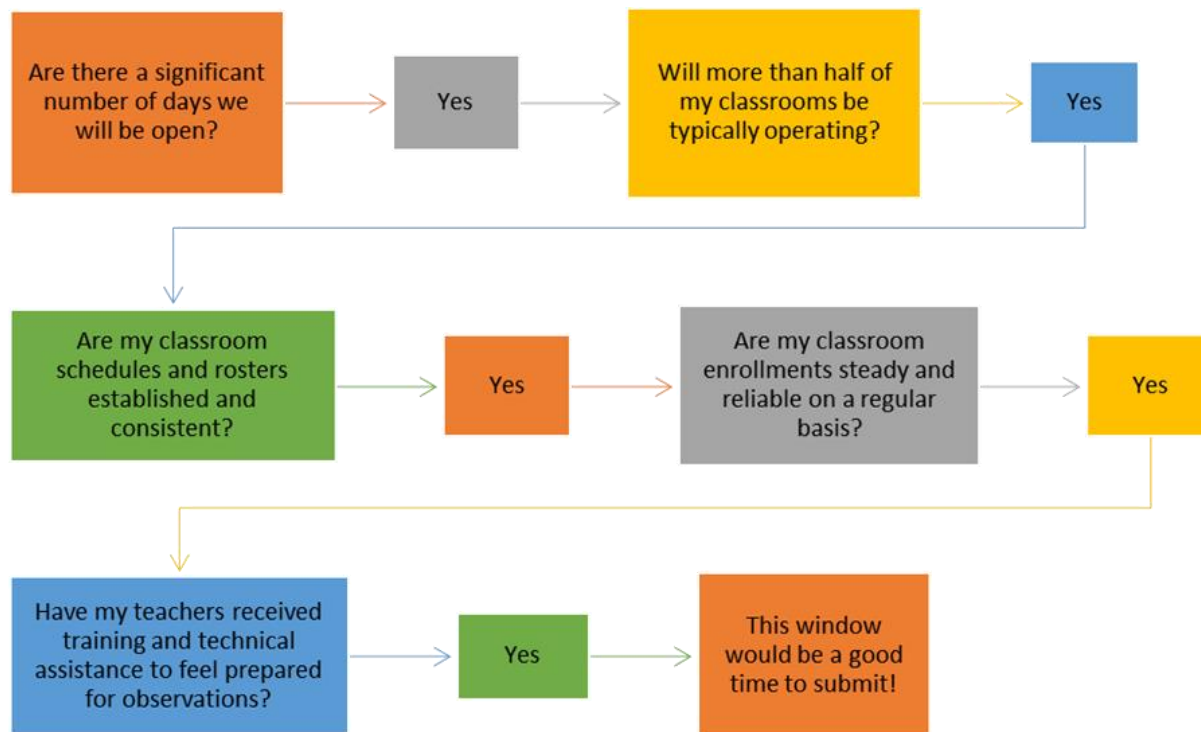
Are there a significant number of days we will be open?

Yes

Will more than half of my classrooms be typically operating?

Yes

Are my classroom schedules and rosters established and consistent?

Yes

Are my classroom enrollments steady and reliable on a regular basis?

Yes

Have my teachers received training and technical assistance to feel prepared for observations?

Yes

This window would be a good time to submit!